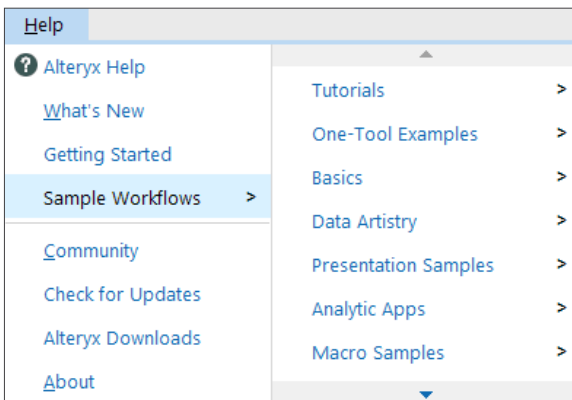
Help

Alteryx Help
What's New
Getting Started
Sample Workflows >
Community
Check for Updates
Alteryx Downloads
About

Tutorials >
One-Tool Examples >
Basics >
Data Artistry >
Presentation Samples >
Analytic Apps >
Macro Samples >